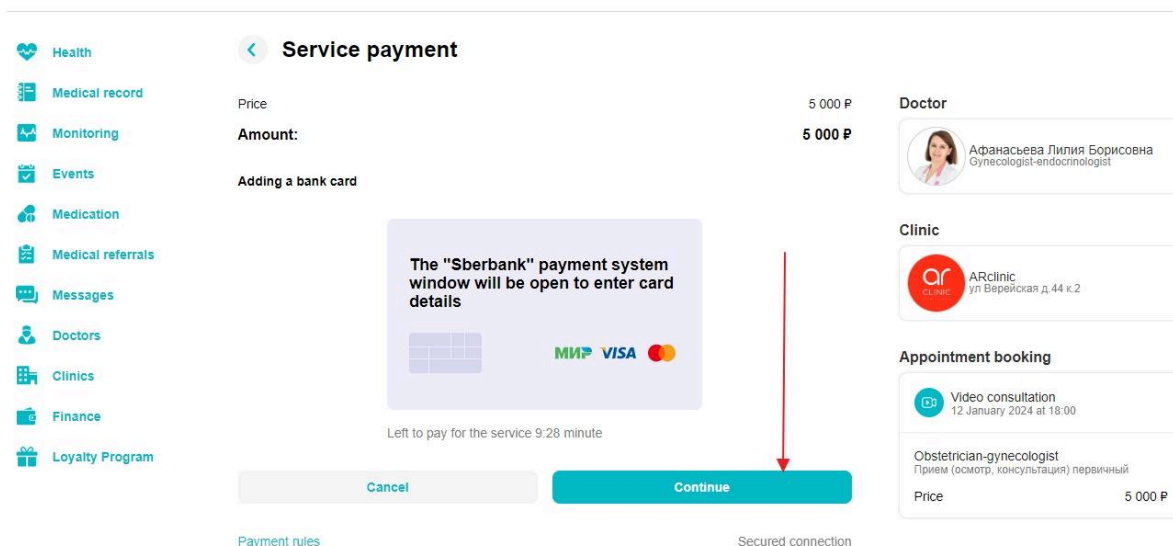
Health
Medical record
Monitoring
Events
Medication
Medical referrals
Messages
Doctors
Clinics
Finance
Loyalty Program

Service payment

Price 5 000 ₽
Amount: 5 000 ₽

Adding a bank card

The "Sberbank" payment system window will be open to enter card details

МИР VISA

Left to pay for the service 9:28 minute

Cancel
Continue

Payment rules
Secured connection

Doctor
Афанасьева Лилия Борисовна
Gynecologist-endocrinologist

Clinic
ar CLINIC
ARclinic
ул Верейская д.44 к.2

Appointment booking
Video consultation
12 January 2024 at 18:00

Obstetrician-gynecologist
Прием (осмотр, консультация) первичный
Price 5 000 ₽